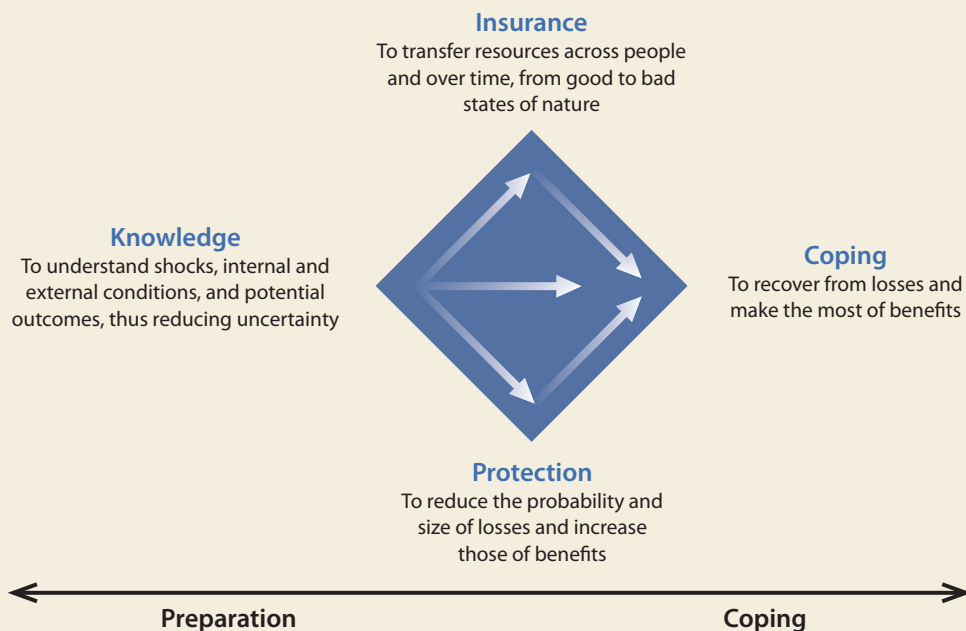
Insurance
To transfer resources across people and over time, from good to bad states of nature

Knowledge
To understand shocks, internal and external conditions, and potential outcomes, thus reducing uncertainty

Coping
To recover from losses and make the most of benefits

Protection
To reduce the probability and size of losses and increase those of benefits

Preparation

Coping